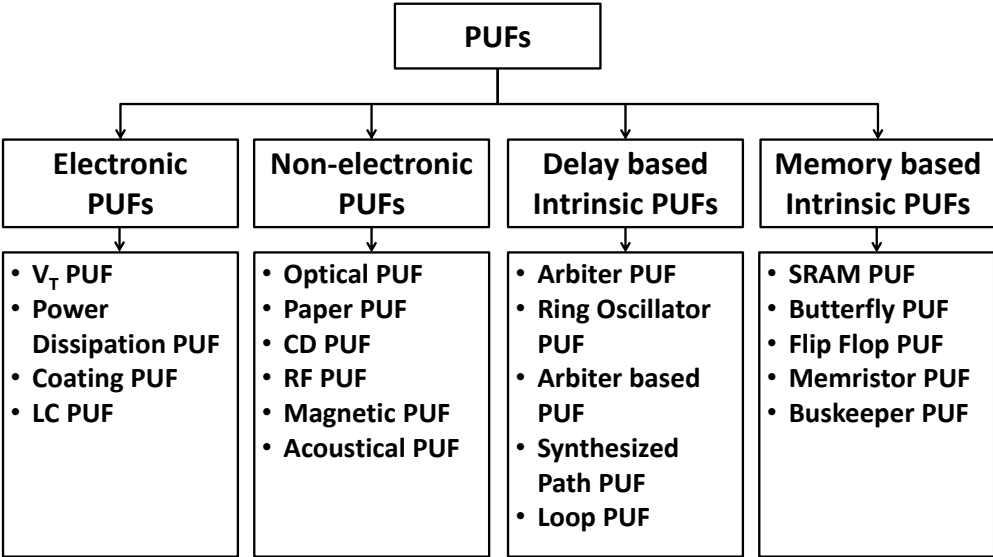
PUFs

Electronic PUFs
- $V_T$ PUF
- Power Dissipation PUF
- Coating PUF
- LC PUF

Non-electronic PUFs
- Optical PUF
- Paper PUF
- CD PUF
- RF PUF
- Magnetic PUF
- Acoustical PUF

Delay based Intrinsic PUFs
- Arbiter PUF
- Ring Oscillator PUF
- Arbiter based PUF
- Synthesized Path PUF
- Loop PUF

Memory based Intrinsic PUFs
- SRAM PUF
- Butterfly PUF
- Flip Flop PUF
- Memristor PUF
- Buskeeper PUF